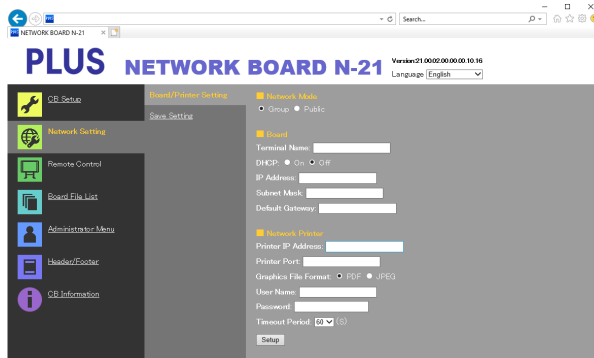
Search...

NETWORK BOARD N-21

PLUS NETWORK BOARD N-21

Version:21.00.02.00.00.00.10.16
Language English

CB Setup
Network Setting
Remote Control
Board File List
Administrator Menu
Header/Footer
CB Information

Board/Printer Setting
Save Setting

Network Mode
Group Public

Board
Terminal Name:
DHCP: On Off
IP Address:
Subnet Mask:
Default Gateway:

Network Printer
Printer IP Address:
Printer Port:
Graphics File Format: PDF JPEG
User Name:
Password:
Timeout Period: 60 (S)
Setup